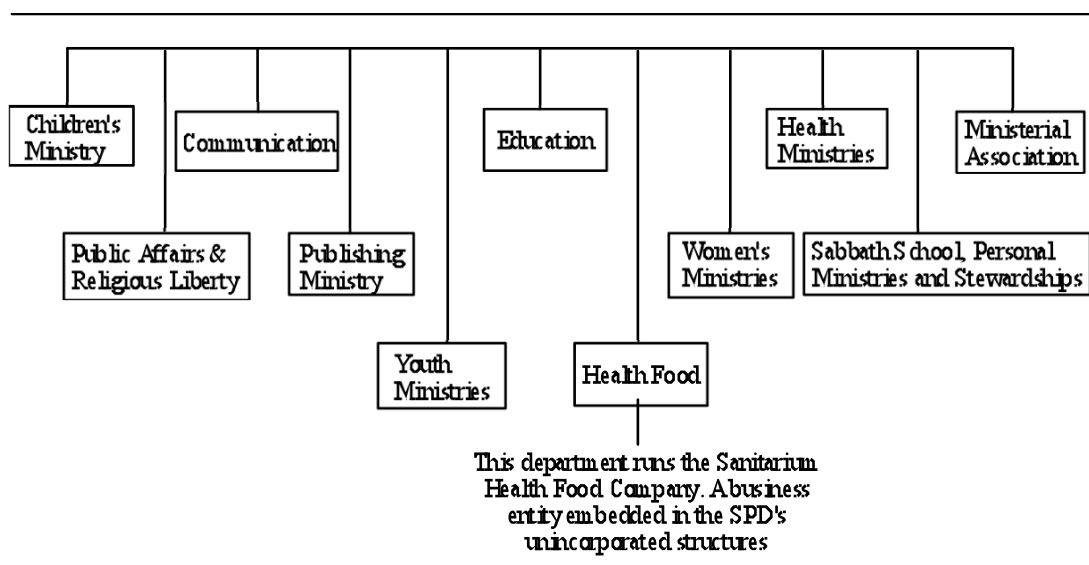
Children's Ministry

Public Affairs & Religious Liberty

Communication

Publishing Ministry

Youth Ministries

Education

Health Food

This department runs the Sanitarium Health Food Company. A business entity embedded in the SPD's unincorporated structures

Women's Ministries

Health Ministries

Sabbath School, Personal Ministries and Stewardships

Ministerial Association